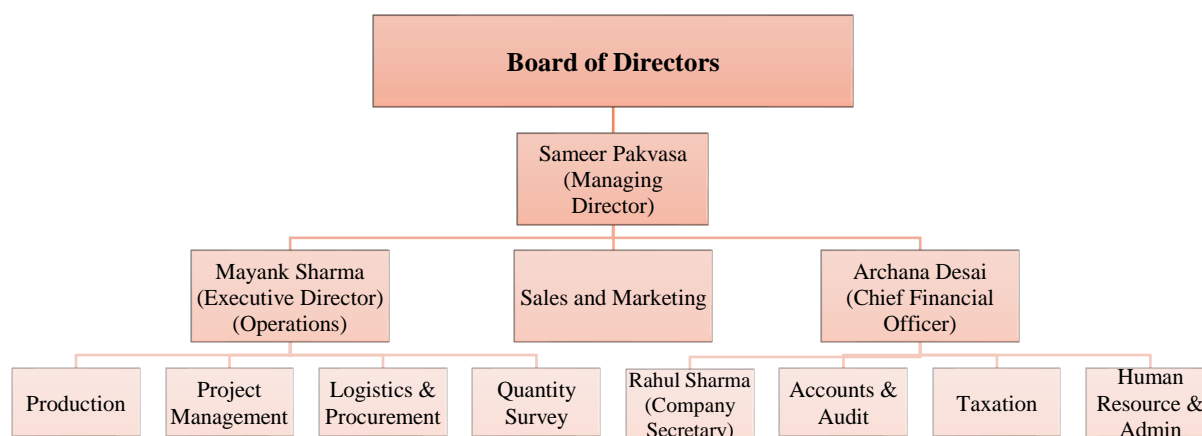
Board of Directors

Sameer Pakvasa (Managing Director)

Mayank Sharma (Executive Director) (Operations)

Sales and Marketing

Archana Desai (Chief Financial Officer)

Production

Project Management

Logistics & Procurement

Quantity Survey

Rahul Sharma (Company Secretary)

Accounts & Audit

Taxation

Human Resource & Admin